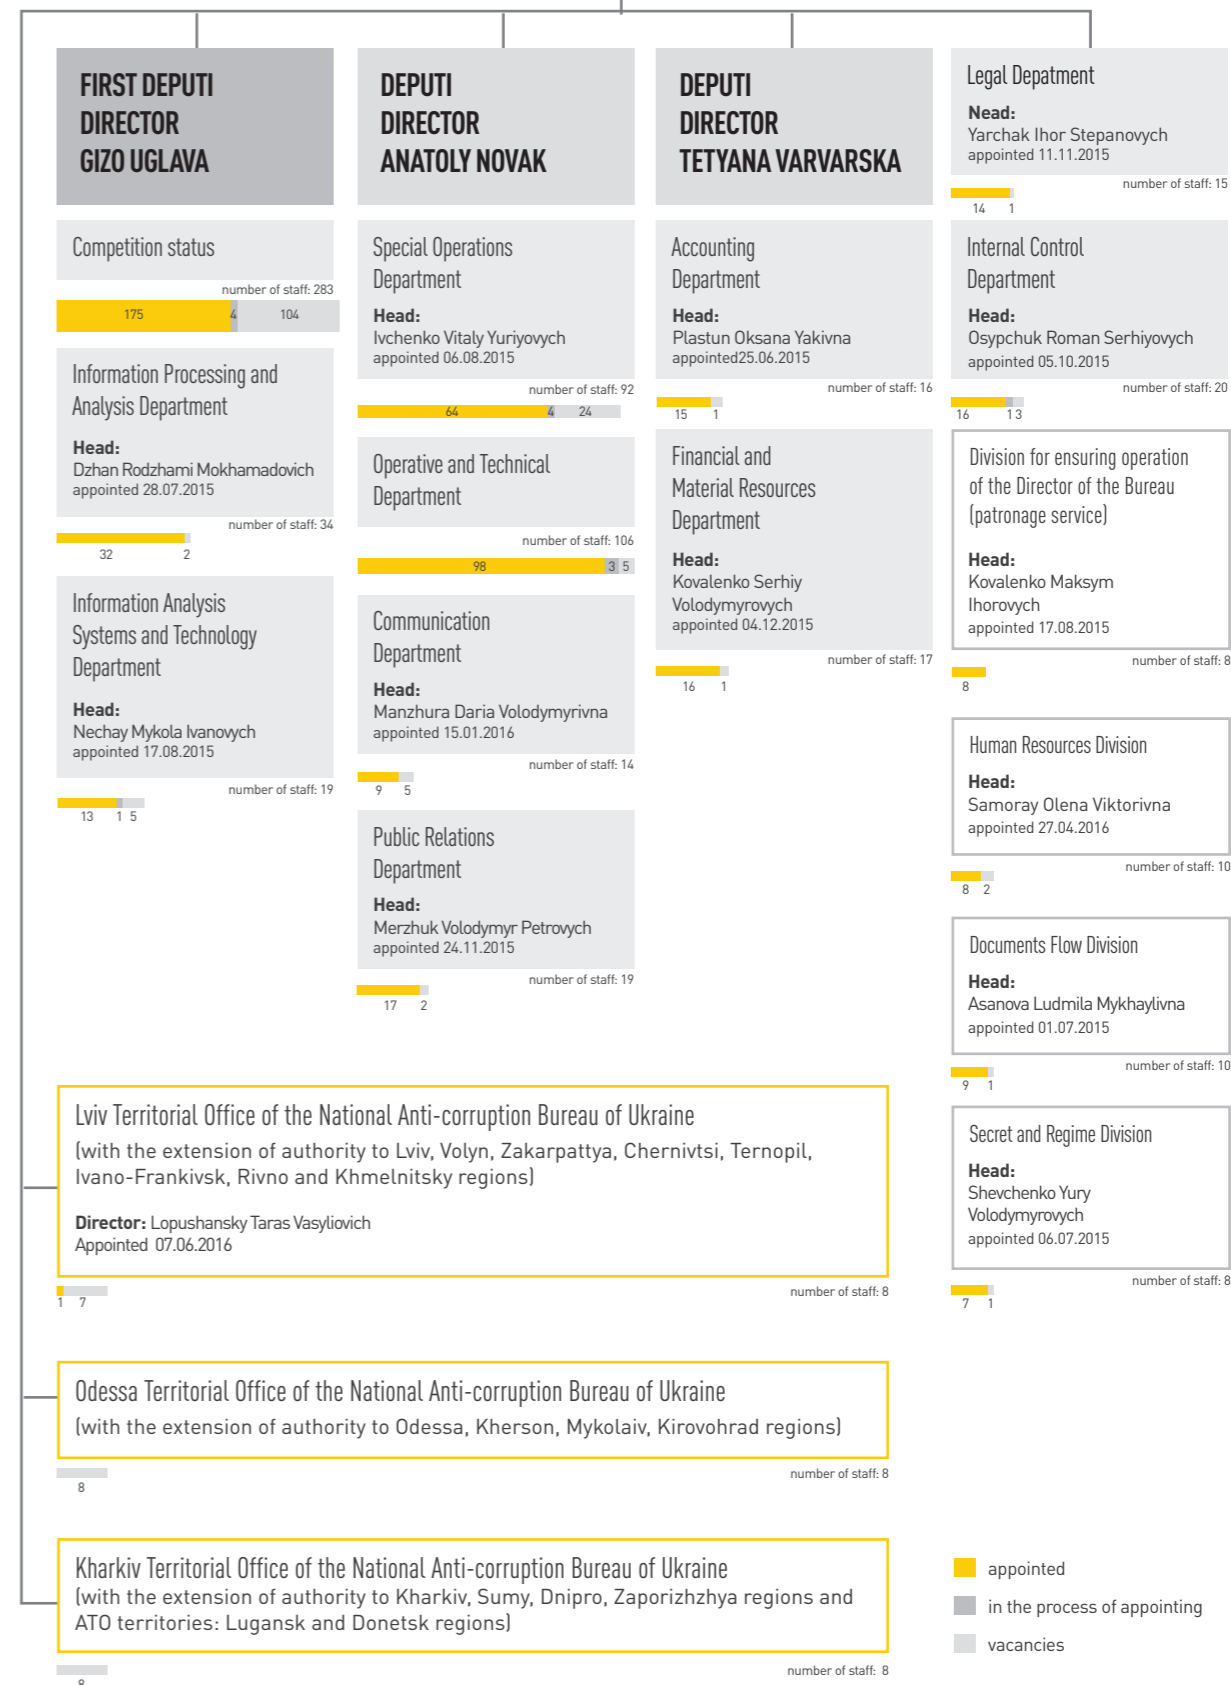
FIRST DEPUTI DIRECTOR GIZO UGLAVA

DEPUTI DIRECTOR ANATOLY NOVAK

DEPUTI DIRECTOR TETYANA VARVARSKA

Legal Depatment
Nead:
Yarchak Ihor Stepanovych
appointed 11.11.2015
number of staff: 15
14 1

Competition status
number of staff: 283
175 4 104

Information Processing and Analysis Department
Head:
Dzhan Rodzhami Mokhamadovich
appointed 28.07.2015
number of staff: 34
32 2

Information Analysis Systems and Technology Department
Head:
Nechay Mykola Ivanovych
appointed 17.08.2015
number of staff: 19
13 1 5

Special Operations Department
Head:
Ivchenko Vitaly Yuriyovych
appointed 06.08.2015
number of staff: 92
64 4 24

Operative and Technical Department
number of staff: 106
98 3 5

Communication Department
Head:
Manzhura Daria Volodymyrivna
appointed 15.01.2016
number of staff: 14
9 5

Public Relations Department
Head:
Merzhuk Volodymyr Petrovych
appointed 24.11.2015
number of staff: 19
17 2

Accounting Department
Head:
Plastun Oksana Yakivna
appointed25.06.2015
number of staff: 16
15 1

Financial and Material Resources Department
Head:
Kovalenko Serhiy Volodymyrovych
appointed 04.12.2015
number of staff: 17
16 1

Internal Control Department
Head:
Osypchuk Roman Serhiyovych
appointed 05.10.2015
number of staff: 20
16 1 3

Division for ensuring operation of the Director of the Bureau (patronage service)
Head:
Kovalenko Maksym Ihorovych
appointed 17.08.2015
number of staff: 8
8

Human Resources Division
Head:
Samoray Olena Viktorivna
appointed 27.04.2016
number of staff: 10
8 2

Documents Flow Division
Head:
Asanova Ludmila Mykhaylivna
appointed 01.07.2015
number of staff: 10
9 1

Secret and Regime Division
Head:
Shevchenko Yury Volodymyrovych
appointed 06.07.2015
number of staff: 8
7 1

Lviv Territorial Office of the National Anti-corruption Bureau of Ukraine
(with the extension of authority to Lviv, Volyn, Zakarpattya, Chernivtsi, Ternopil, Ivano-Frankivsk, Rivno and Khmelnitsky regions)

Director: Lopushansky Taras Vasyliovich
Appointed 07.06.2016
number of staff: 8
1 7

Odessa Territorial Office of the National Anti-corruption Bureau of Ukraine
(with the extension of authority to Odessa, Kherson, Mykolaiv, Kirovohrad regions)
number of staff: 8
8

Kharkiv Territorial Office of the National Anti-corruption Bureau of Ukraine
(with the extension of authority to Kharkiv, Sumy, Dnipro, Zaporizhzhya regions and ATO territories: Lugansk and Donetsk regions)
number of staff: 8
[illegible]

appointed
in the process of appointing
vacancies